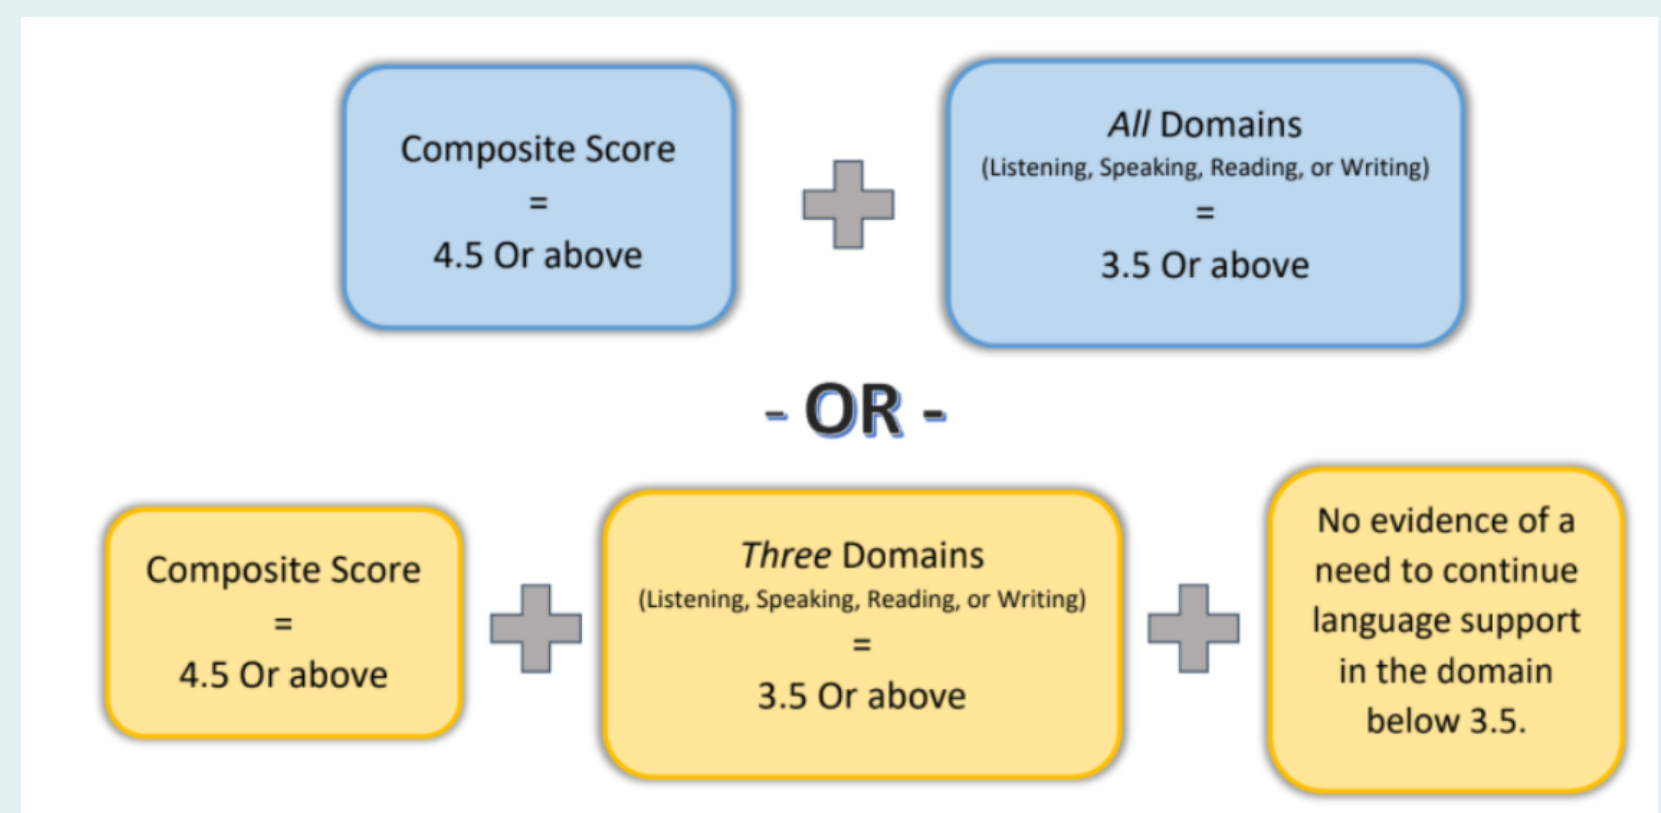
Composite Score
=
4.5 Or above

*All* Domains
(Listening, Speaking, Reading, or Writing)
=
3.5 Or above

- OR -

Composite Score
=
4.5 Or above

*Three* Domains
(Listening, Speaking, Reading, or Writing)
=
3.5 Or above

No evidence of a need to continue language support in the domain below 3.5.